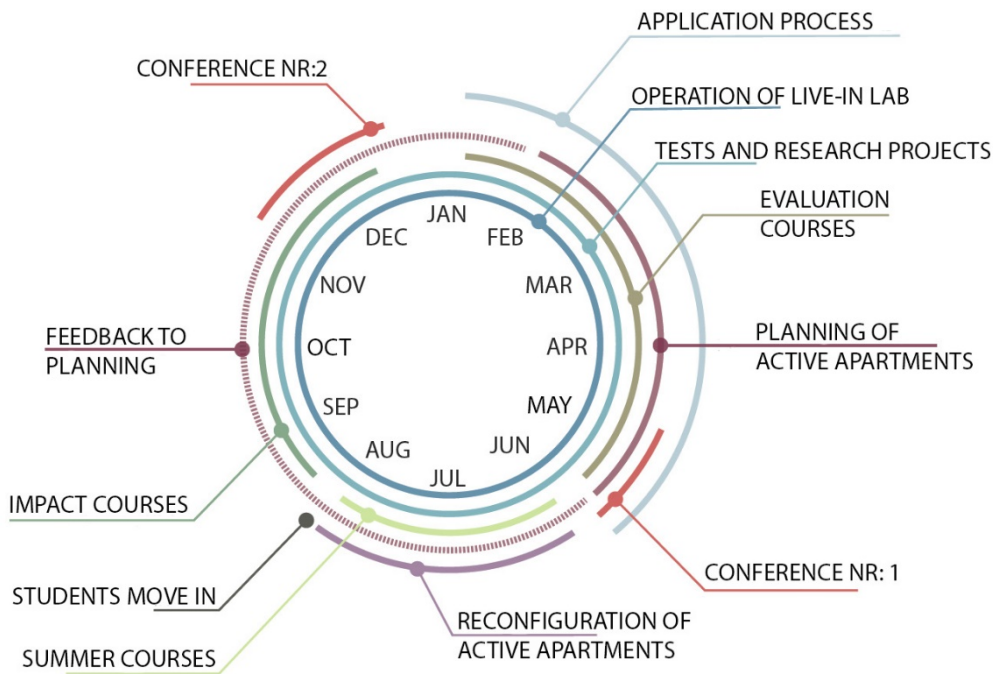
APPLICATION PROCESS

CONFERENCE NR:2

OPERATION OF LIVE-IN LAB

TESTS AND RESEARCH PROJECTS

EVALUATION COURSES

JAN
FEB
MAR
APR
MAY
JUN
JUL
AUG
SEP
OCT
NOV
DEC

FEEDBACK TO PLANNING

PLANNING OF ACTIVE APARTMENTS

IMPACT COURSES

CONFERENCE NR: 1

STUDENTS MOVE IN

RECONFIGURATION OF ACTIVE APARTMENTS

SUMMER COURSES